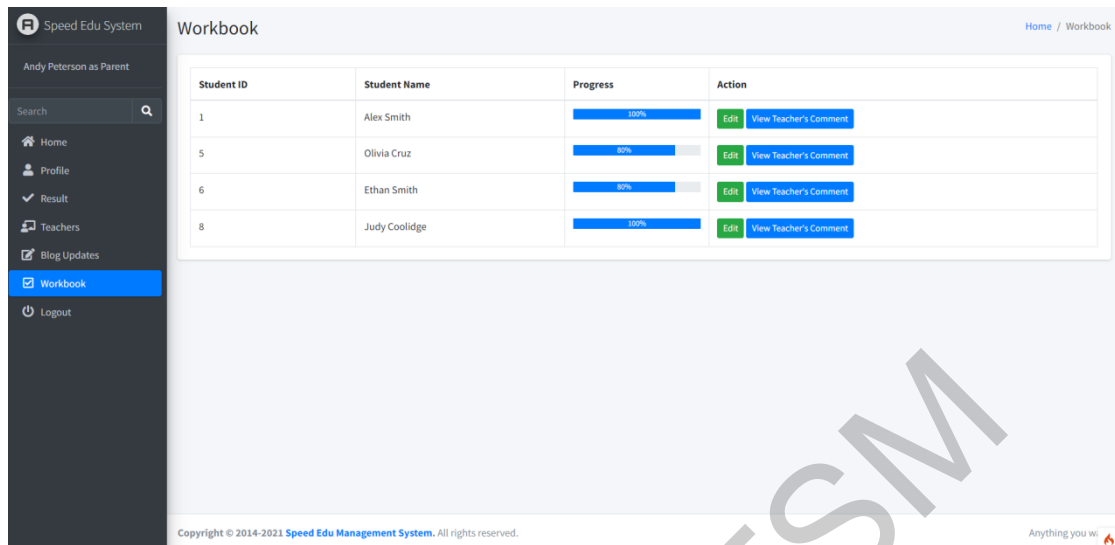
Speed Edu System

Andy Peterson as Parent

Search

Home
Profile
Result
Teachers
Blog Updates
Workbook
Logout

Workbook

Home / Workbook

| Student ID | Student Name | Progress | Action |
|---|---|---|---|
| 1 | Alex Smith | 100% | Edit View Teacher's Comment |
| 5 | Olivia Cruz | 80% | Edit View Teacher's Comment |
| 6 | Ethan Smith | 80% | Edit View Teacher's Comment |
| 8 | Judy Coolidge | 100% | Edit View Teacher's Comment |

SM

Copyright © 2014-2021 Speed Edu Management System. All rights reserved.

Anything you w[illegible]